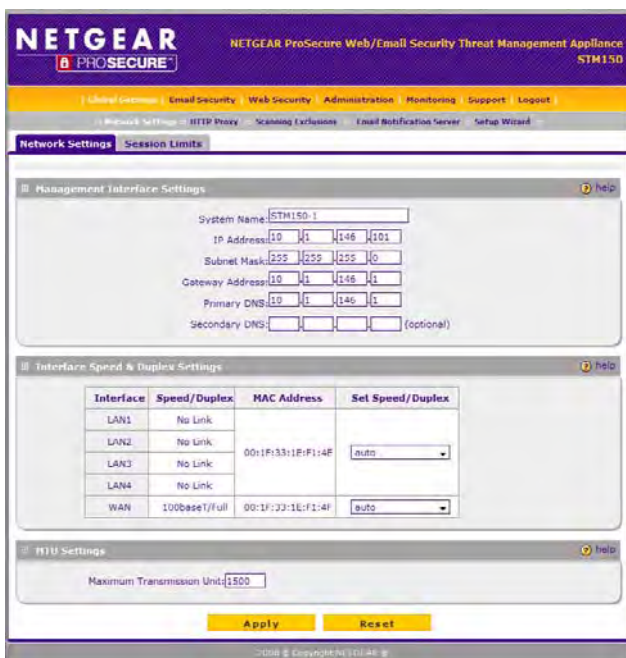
NETGEAR
PROSECURE™

NETGEAR ProSecure Web/Email Security Threat Management Appliance
STM150

Global Settings | Email Security | Web Security | Administration | Monitoring | Support | Logout

Network Settings | HTTP Proxy | Scanning Exclusions | Email Notification Server | Setup Wizard

Network Settings | Session Limits

Management Interface Settings | help

System Name: STM150-1
IP Address: 10 . 1 . 146 . 101
Subnet Mask: 255 . 255 . 255 . 0
Gateway Address: 10 . 1 . 146 . 1
Primary DNS: 10 . 1 . 146 . 1
Secondary DNS: . . . (optional)

Interface Speed & Duplex Settings | help

| Interface | Speed/Duplex | MAC Address | Set Speed/Duplex |
|---|---|---|---|
| LAN1 | No Link | 00:1F:33:1E:F1:4F | auto |
| LAN2 | No Link | | |
| LAN3 | No Link | | |
| LAN4 | No Link | | |
| WAN | 100baseT/Full | 00:1F:33:1E:F1:4F | auto |

MTU Settings | help

Maximum Transmission Unit: 1500

Apply | Reset

2008 © Copyright NETGEAR ®